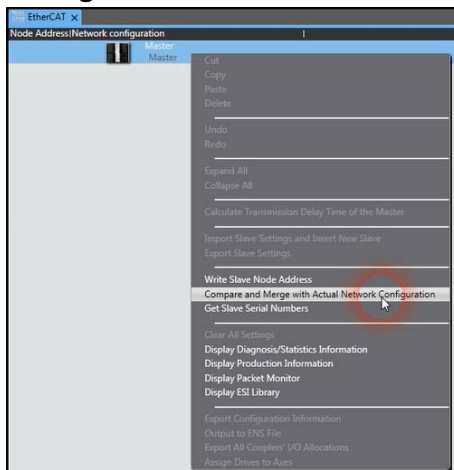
EtherCAT ×
Node Address|Network configuration
Master
Master

Cut
Copy
Paste
Delete

Undo
Redo

Expand All
Collapse All

Calculate Transmission Delay Time of the Master

Import Slave Settings and Insert New Slave
Export Slave Settings

Write Slave Node Address
Compare and Merge with Actual Network Configuration
Get Slave Serial Numbers

Clear All Settings
Display Diagnosis/Statistics Information
Display Production Information
Display Packet Monitor
Display ESI Library

Export Configuration Information
Output to ENS File
Export All Couplers' I/O Allocations
Assign Drives to Axes